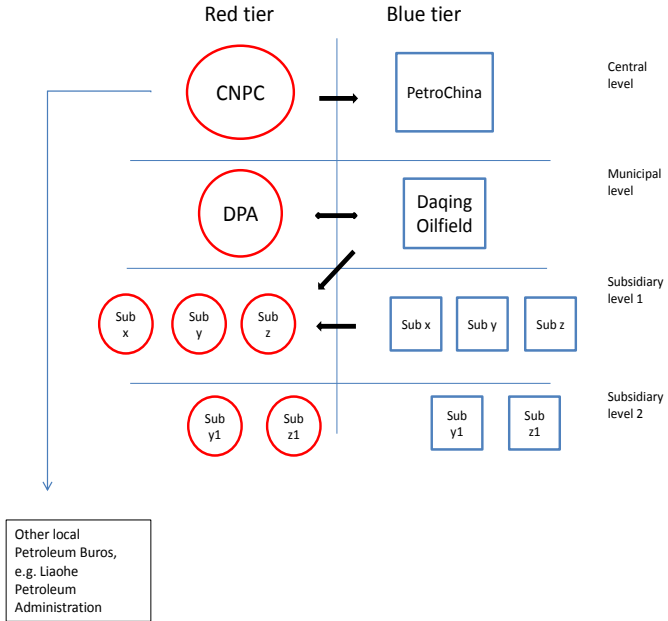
Red tier

Blue tier

CNPC

PetroChina

Central level

DPA

Daqing Oilfield

Municipal level

Sub x

Sub y

Sub z

Sub x

Sub y

Sub z

Subsidiary level 1

Sub y1

Sub z1

Sub y1

Sub z1

Subsidiary level 2

Other local Petroleum Buros, e.g. Liaohe Petroleum Administration